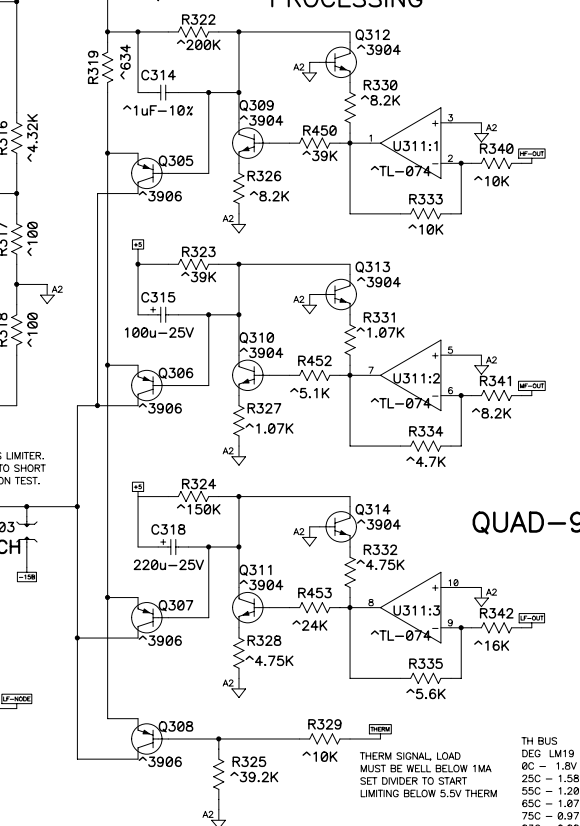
PROCESSING

R322
^200K
Q312
^3904
R319
^634
C314
^1uF-10%
A2
R330
^8.2K
R316
^4.32K
Q309
^3904
R450
^39K
1
U311:1
3
A2
R340
HF-OUT
Q305
^3906
R326
^8.2K
^TL-074
2
^10K
A2
R333
^10K
R317
^100
+5
R323
^39K
Q313
^3904
A2
C315
100u-25V
A2
R331
^1.07K
R318
^100
Q310
^3904
R452
^5.1K
7
U311:2
5
A2
R341
MF-OUT
Q306
^3906
^TL-074
6
^8.2K
R327
^1.07K
R334
^4.7K
A2
S LIMITER.
TO SHORT
ON TEST.
+5
R324
^150K
Q314
^3904
QUAD-9
03
C318
A2
CH
220u-25V
R332
^4.75K
-15B
Q311
^3904
R453
^24K
8
U311:3
10
A2
R342
LF-OUT
Q307
^3906
^TL-074
9
^16K
R328
^4.75K
R335
^5.6K
LF-NODE
A2
Q308
^3906
R329
^10K
THERM
R325
^39.2K
THERM SIGNAL, LOAD
MUST BE WELL BELOW 1MA
SET DIVIDER TO START
LIMITING BELOW 5.5V THERM
A2
TH BUS
DEG LM19
0C - 1.8V
25C - 1.58
55C - 1.20
65C - 1.07
75C - 0.97